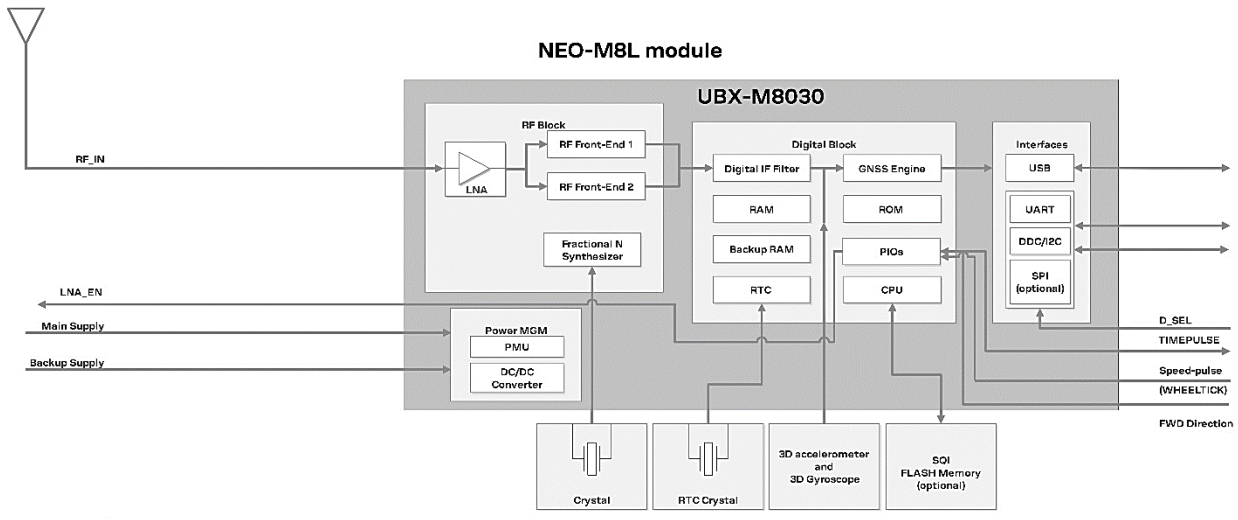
NEO-M8L module

UBX-M8030

RF Block

RF_IN

LNA

RF Front-End 1

RF Front-End 2

Fractional N Synthesizer

Digital Block

Digital IF Filter

GNSS Engine

RAM

ROM

Backup RAM

PIOs

RTC

CPU

Interfaces

USB

UART

DDC/I2C

SPI (optional)

LNA_EN

Main Supply

Backup Supply

Power MGM

PMU

DC/DC Converter

D_SEL

TIMEPULSE

Speed-pulse (WHEELTICK)

FWD Direction

Crystal

RTC Crystal

3D accelerometer and 3D Gyroscope

SQI FLASH Memory (optional)